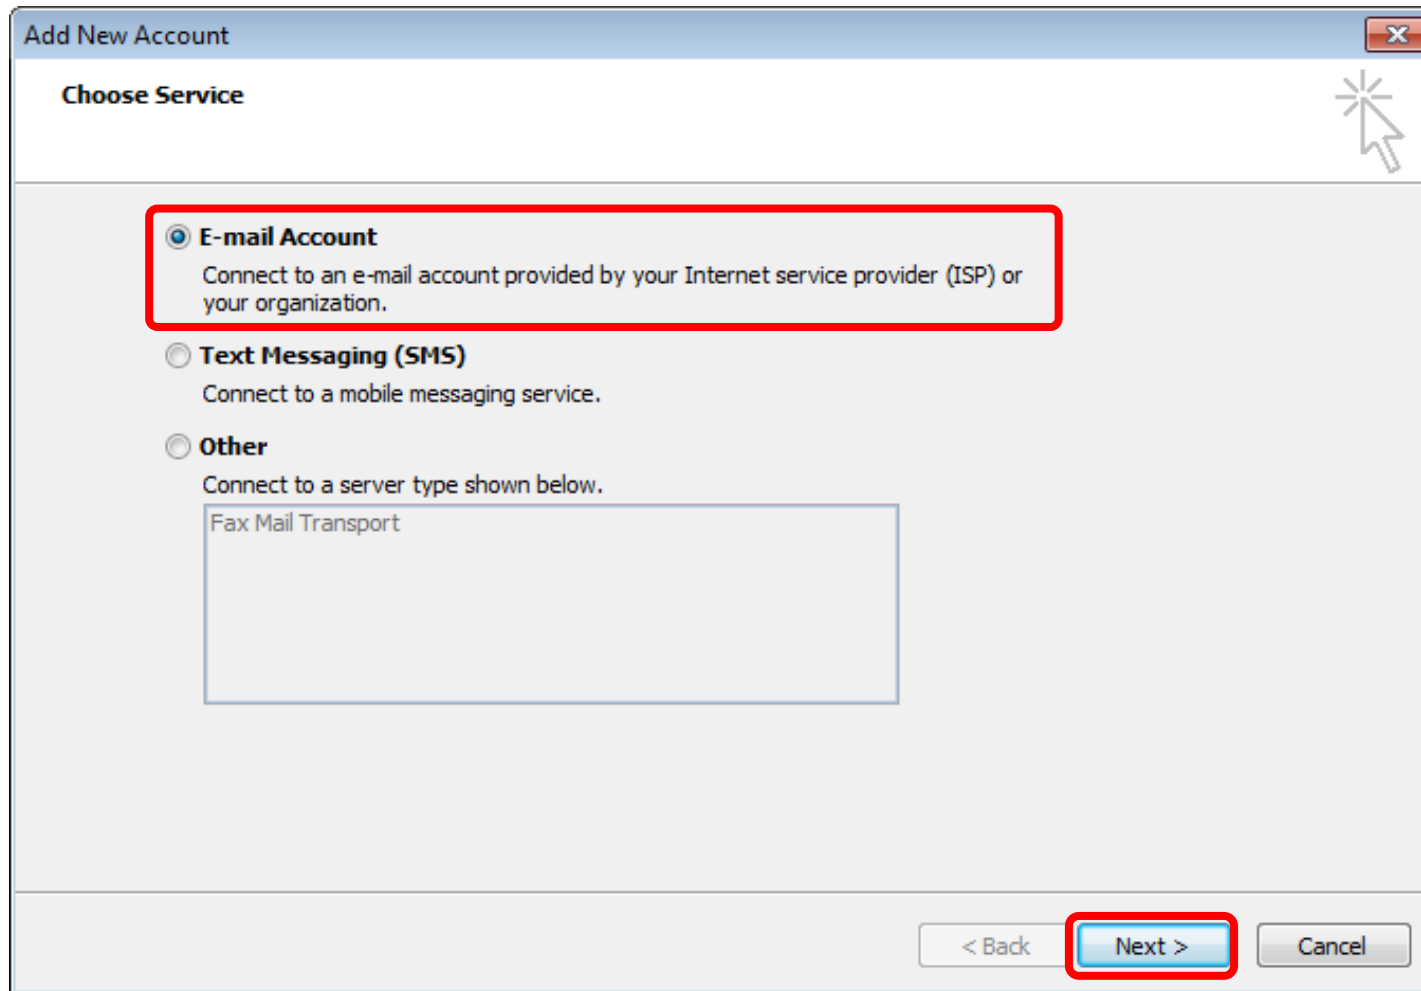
Add New Account

Choose Service

E-mail Account

Connect to an e-mail account provided by your Internet service provider (ISP) or your organization.

Text Messaging (SMS)

Connect to a mobile messaging service.

Other

Connect to a server type shown below.

Fax Mail Transport

< Back

Next >

Cancel